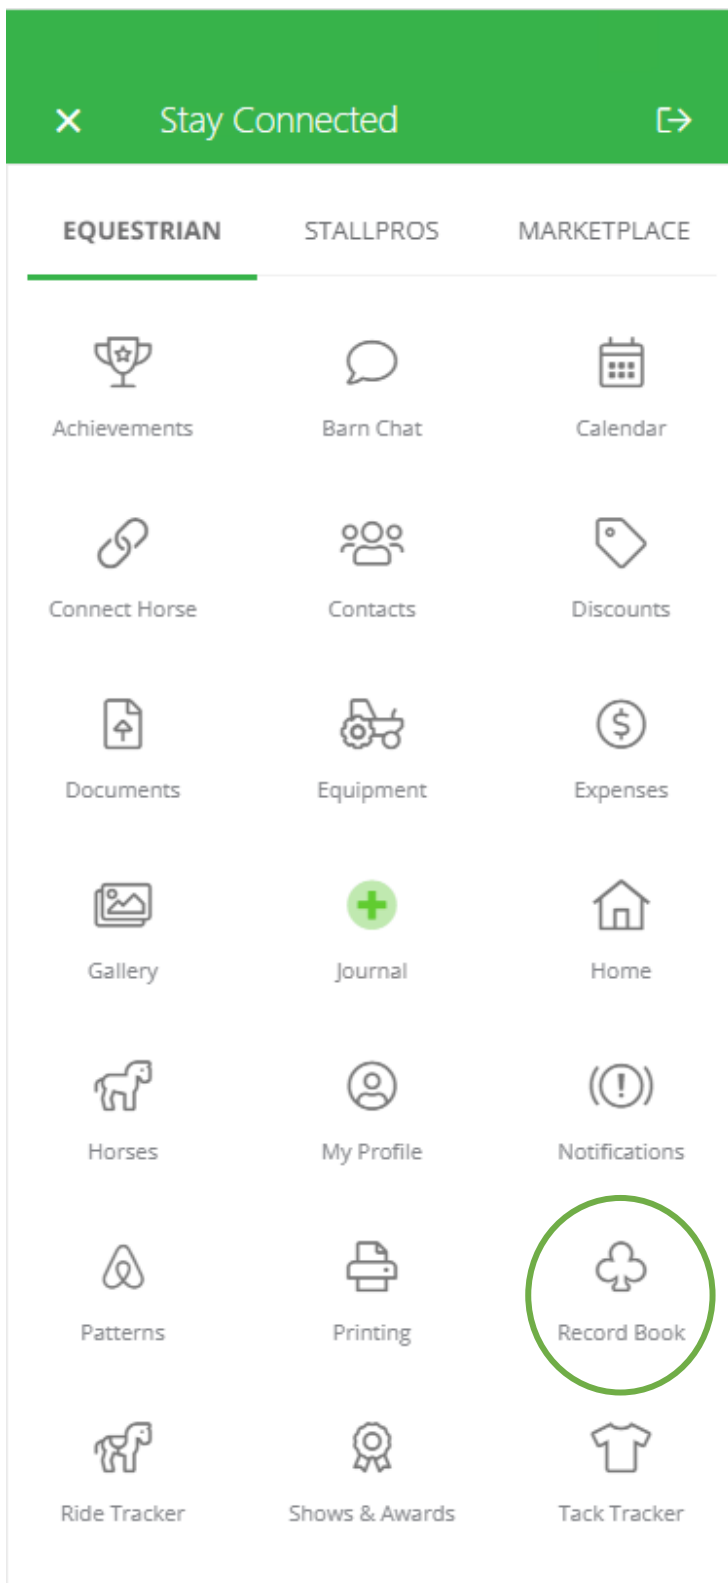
Stay Connected

EQUESTRIAN STALLPROS MARKETPLACE

Achievements
Barn Chat
Calendar
Connect Horse
Contacts
Discounts
Documents
Equipment
Expenses
Gallery
Journal
Home
Horses
My Profile
Notifications
Patterns
Printing
Record Book
Ride Tracker
Shows & Awards
Tack Tracker